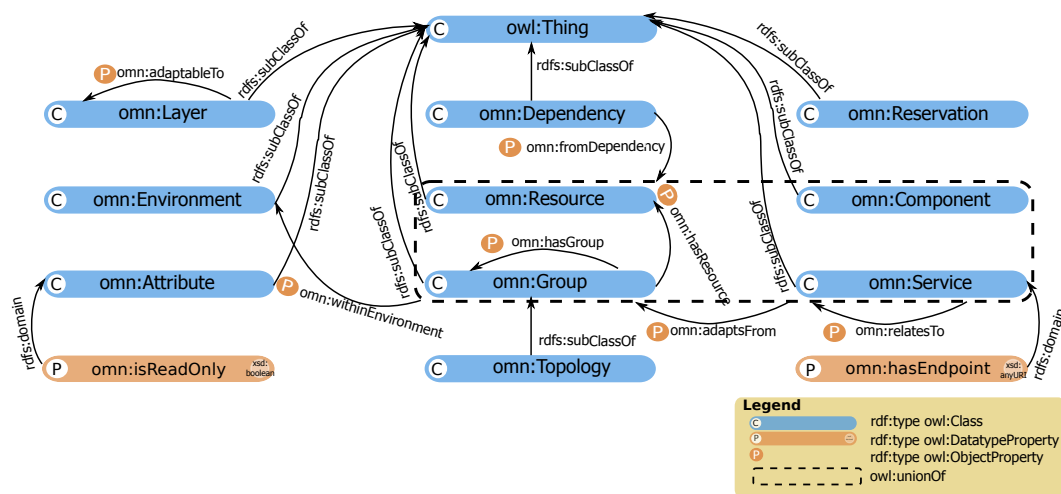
C owl:Thing

rdfs:subClassOf

P omn:adaptableTo

rdfs:subClassOf

rdfs:subClassOf

C omn:Layer

rdfs:subClassOf

C omn:Dependency

rdfs:subClassOf

C omn:Reservation

rdfs:subClassOf

rdfs:subClassOf

P omn:fromDependency

rdfs:subClassOf

C omn:Environment

rdfs:subClassOf

C omn:Resource

P

C omn:Component

rdfs:subClassOf

rdfs:subClassOf

rdfs:subClassOf

omn:hasResource

P omn:hasGroup

C omn:Attribute

P

C omn:Group

C omn:Service

rdfs:domain

omn:withinEnvironment

P omn:adaptsFrom

P omn:relatesTo

rdfs:subClassOf

P omn:isReadOnly xsd: boolean

C omn:Topology

P omn:hasEndpoint xsd: anyURI

rdfs:domain

Legend
rdf:type owl:Class
rdf:type owl:DatatypeProperty
rdf:type owl:ObjectProperty
owl:unionOf